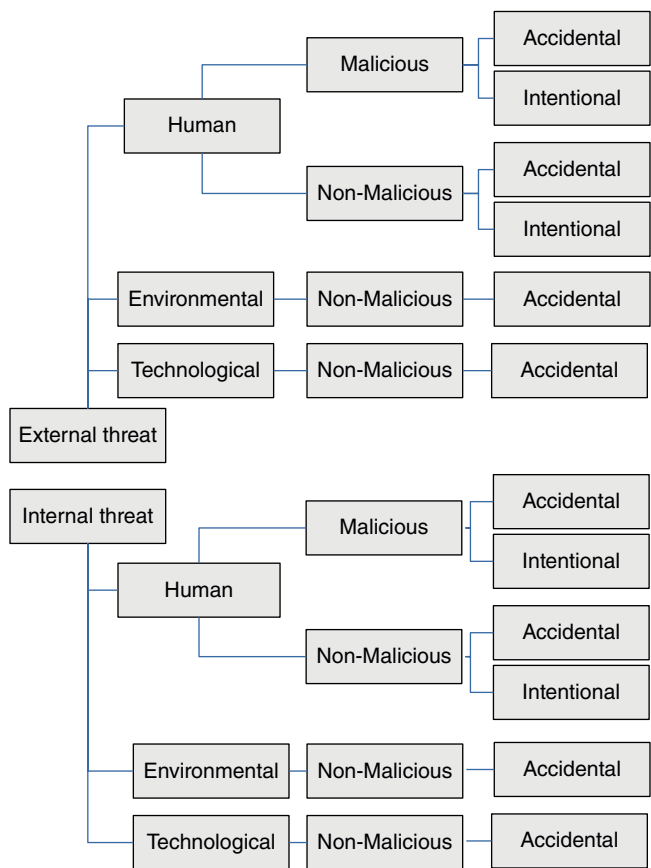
Malicious
Accidental
Intentional
Human
Non-Malicious
Accidental
Intentional
Environmental
Non-Malicious
Accidental
Technological
Non-Malicious
Accidental
External threat

Internal threat
Malicious
Accidental
Intentional
Human
Non-Malicious
Accidental
Intentional
Environmental
Non-Malicious
Accidental
Technological
Non-Malicious
Accidental